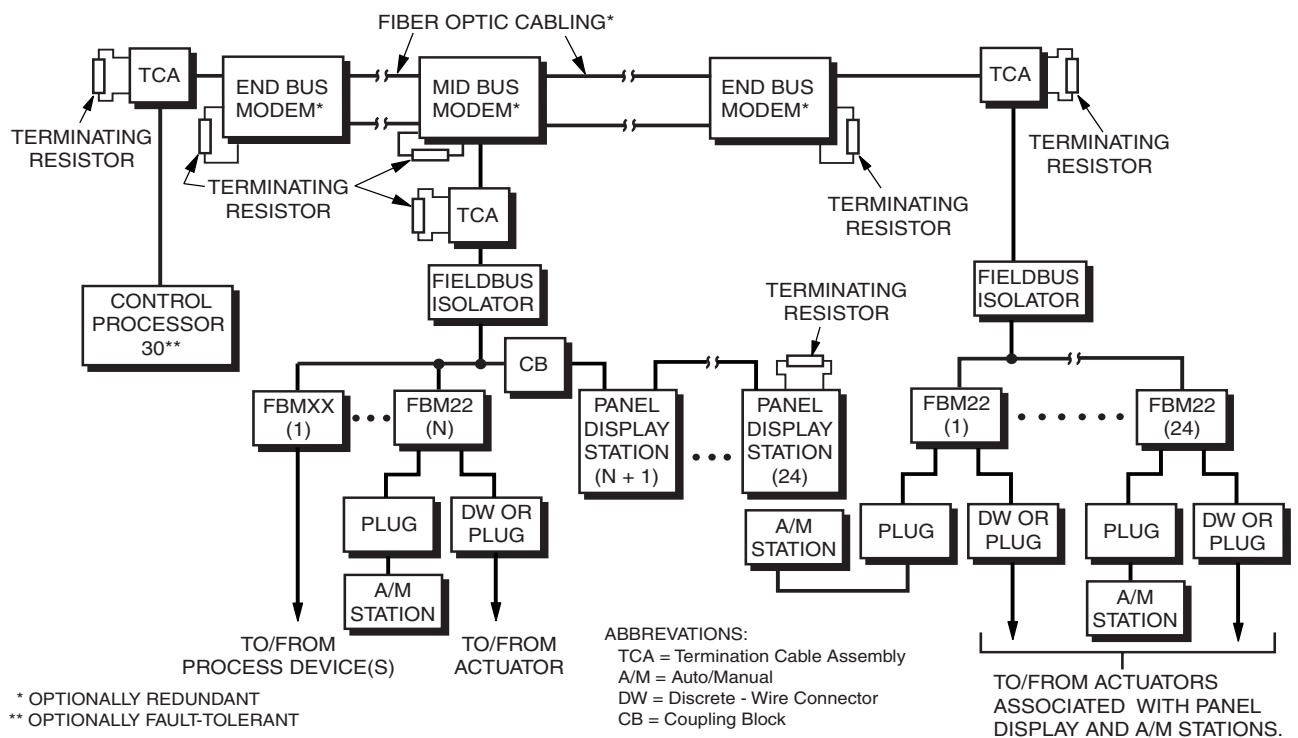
FIBER OPTIC CABLING*

TCA

END BUS MODEM*

MID BUS MODEM*

END BUS MODEM*

TCA

TERMINATING RESISTOR

TERMINATING RESISTOR

TERMINATING RESISTOR

TERMINATING RESISTOR

TCA

CONTROL PROCESSOR 30**

FIELDBUS ISOLATOR

TERMINATING RESISTOR

FIELDBUS ISOLATOR

CB

FBMXX (1)

FBM22 (N)

PANEL DISPLAY STATION (N + 1)

PANEL DISPLAY STATION (24)

FBM22 (1)

FBM22 (24)

PLUG

DW OR PLUG

A/M STATION

PLUG

DW OR PLUG

PLUG

DW OR PLUG

A/M STATION

A/M STATION

TO/FROM PROCESS DEVICE(S)

TO/FROM ACTUATOR

ABBREVATIONS:
TCA = Termination Cable Assembly
A/M = Auto/Manual
DW = Discrete - Wire Connector
CB = Coupling Block

TO/FROM ACTUATORS ASSOCIATED WITH PANEL DISPLAY AND A/M STATIONS.

* OPTIONALLY REDUNDANT
** OPTIONALLY FAULT-TOLERANT